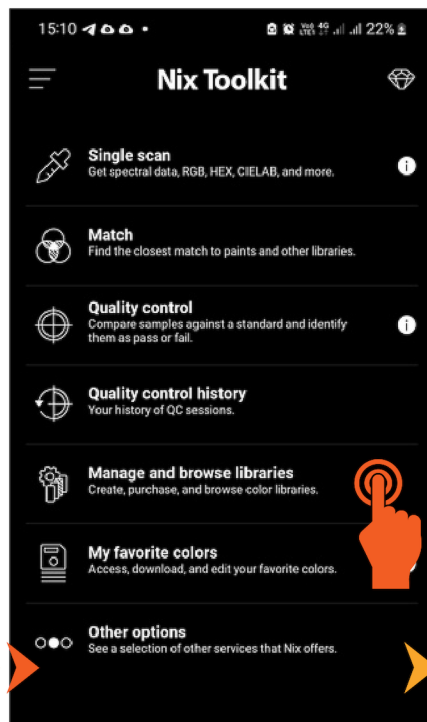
15:10 22%

Nix Toolkit

Single scan
Get spectral data, RGB, HEX, CIELAB, and more.

Match
Find the closest match to paints and other libraries.

Quality control
Compare samples against a standard and identify them as pass or fail.

Quality control history
Your history of QC sessions.

Manage and browse libraries
Create, purchase, and browse color libraries.

My favorite colors
Access, download, and edit your favorite colors.

Other options
See a selection of other services that Nix offers.